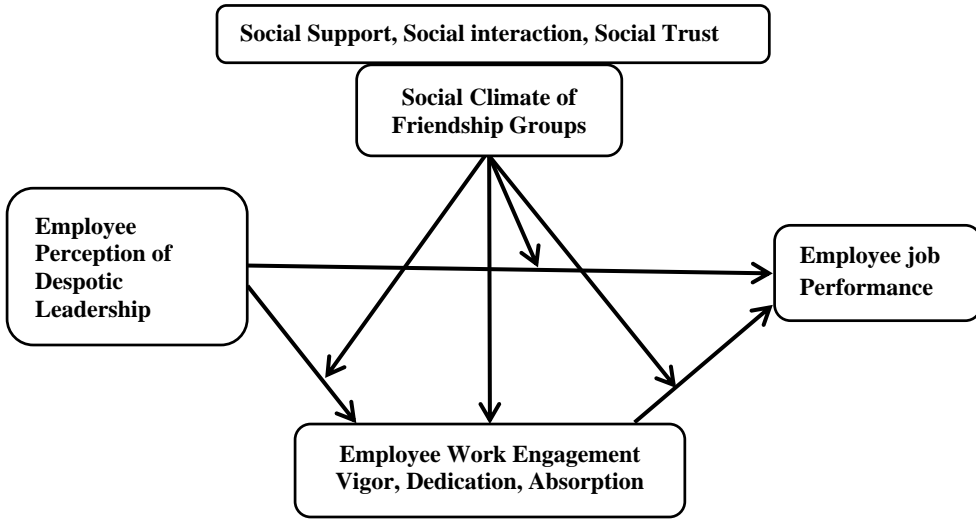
Social Support, Social interaction, Social Trust

Social Climate of Friendship Groups

Employee Perception of Despotic Leadership

Employee job Performance

Employee Work Engagement Vigor, Dedication, Absorption